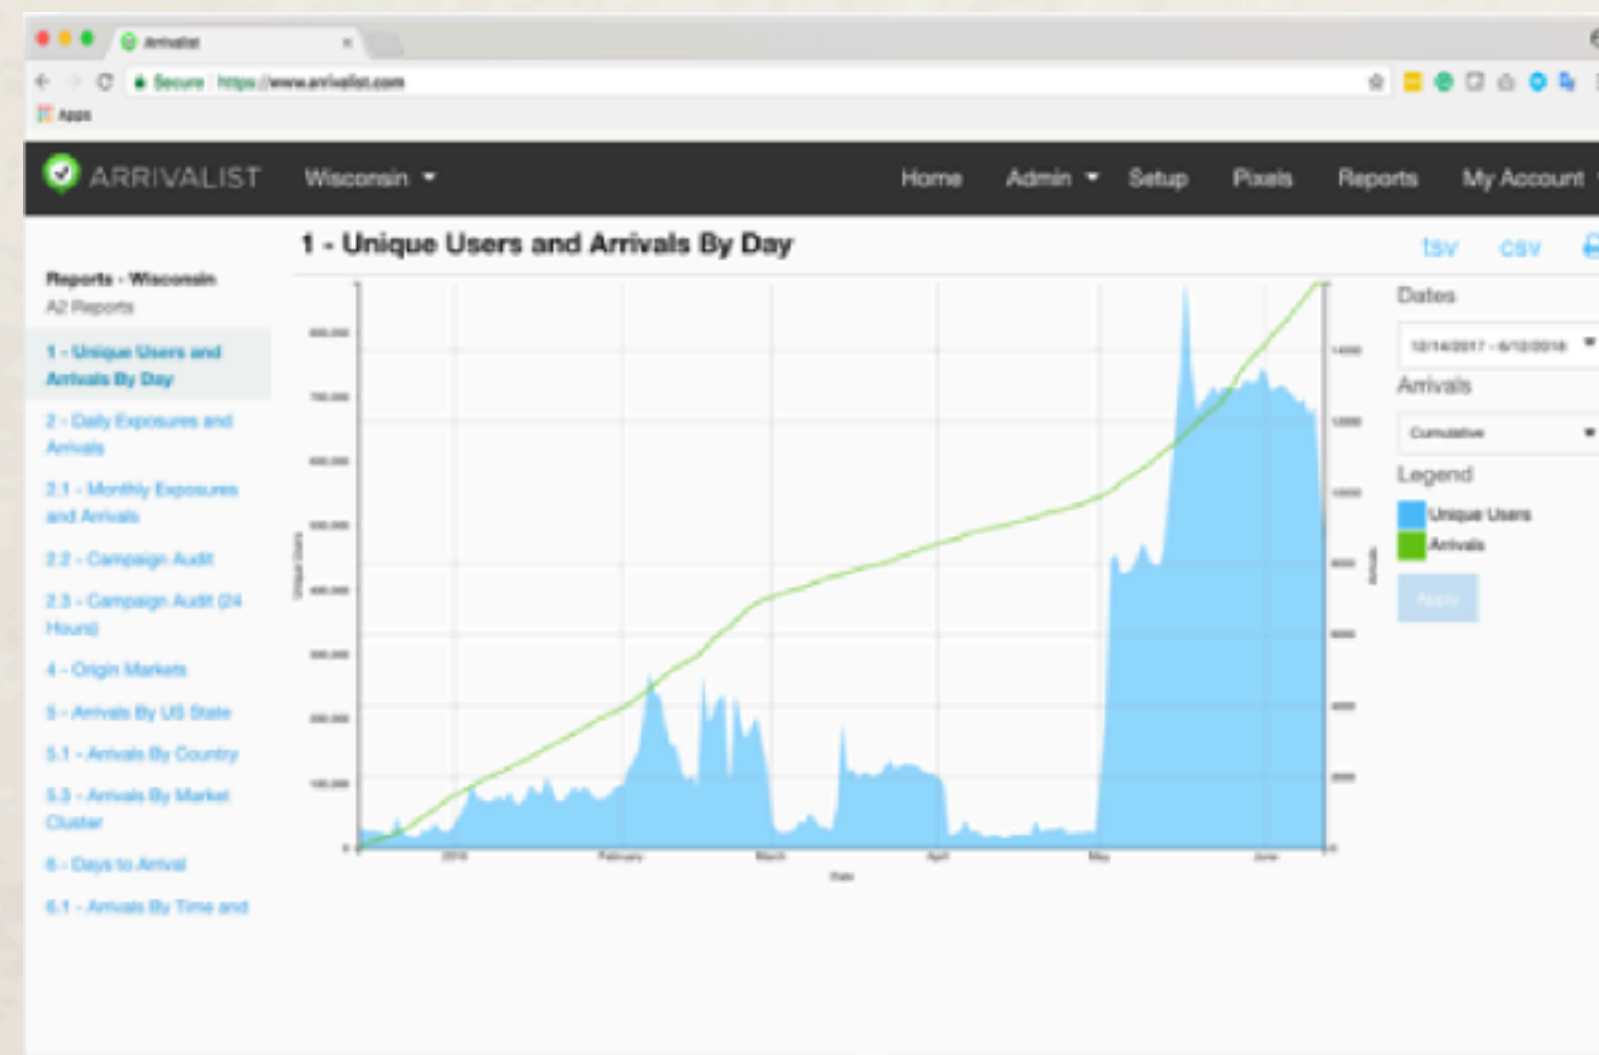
Arrivalist ×

Secure https://www.arrivalist.com

Apps

ARRIVALIST Wisconsin Home Admin Setup Pixels Reports My Account

1 - Unique Users and Arrivals By Day

tsv csv

Reports - Wisconsin
All Reports

1 - Unique Users and Arrivals By Day

2 - Daily Exposures and Arrivals

2.1 - Monthly Exposures and Arrivals

2.2 - Campaign Audit

2.3 - Campaign Audit (24 Hours)

4 - Origin Markets

5 - Arrivals By US State

5.1 - Arrivals By Country

5.3 - Arrivals By Market Cluster

6 - Days to Arrival

6.1 - Arrivals By Time and

800,000
700,000
600,000
500,000
400,000
300,000
200,000
100,000
0

Unique Users

2018 February March April May June

Date

1400
1200
1000
800
600
400
200
0

Arrivals

Dates
12/14/2017 - 6/12/2018

Arrivals
Cumulative

Legend
Unique Users
Arrivals

Apply